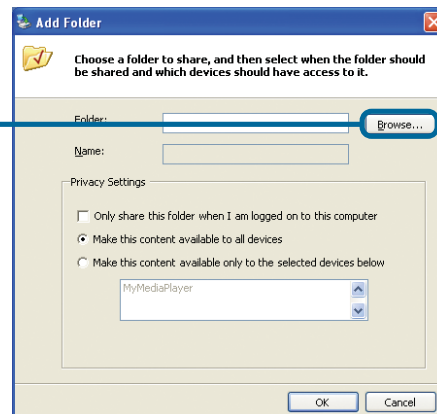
Add Folder

Choose a folder to share, and then select when the folder should be shared and which devices should have access to it.

Folder:

Browse...

Name:

Privacy Settings

Only share this folder when I am logged on to this computer

Make this content available to all devices

Make this content available only to the selected devices below

MyMediaPlayer

OK

Cancel